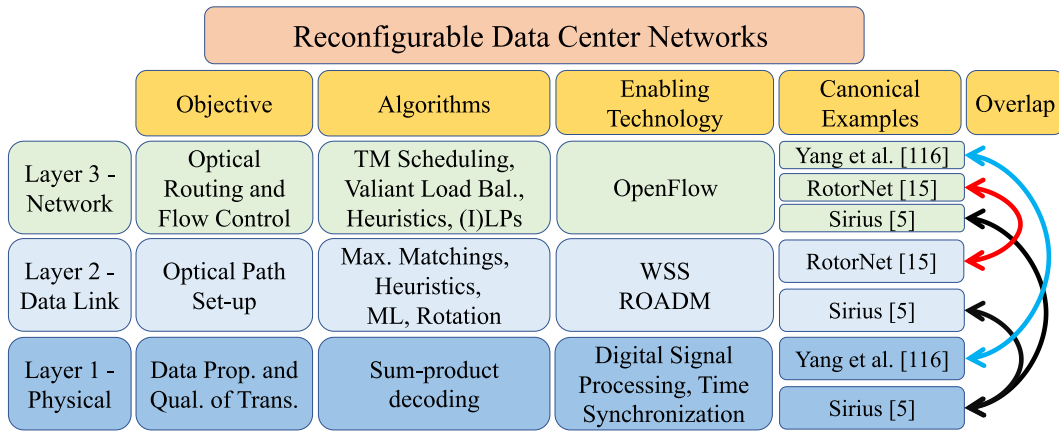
Reconfigurable Data Center Networks

| | Objective | Algorithms | Enabling Technology | Canonical Examples | Overlap |
|---|---|---|---|---|---|
| Layer 3 - Network | Optical Routing and Flow Control | TM Scheduling, Valiant Load Bal., Heuristics, (I)LPs | OpenFlow | Yang et al. [116]<br>RotorNet [15]<br>Sirius [5] | |
| Layer 2 - Data Link | Optical Path Set-up | Max. Matchings, Heuristics, ML, Rotation | WSS ROADM | RotorNet [15]<br>Sirius [5] | |
| Layer 1 - Physical | Data Prop. and Qual. of Trans. | Sum-product decoding | Digital Signal Processing, Time Synchronization | Yang et al. [116]<br>Sirius [5] | |